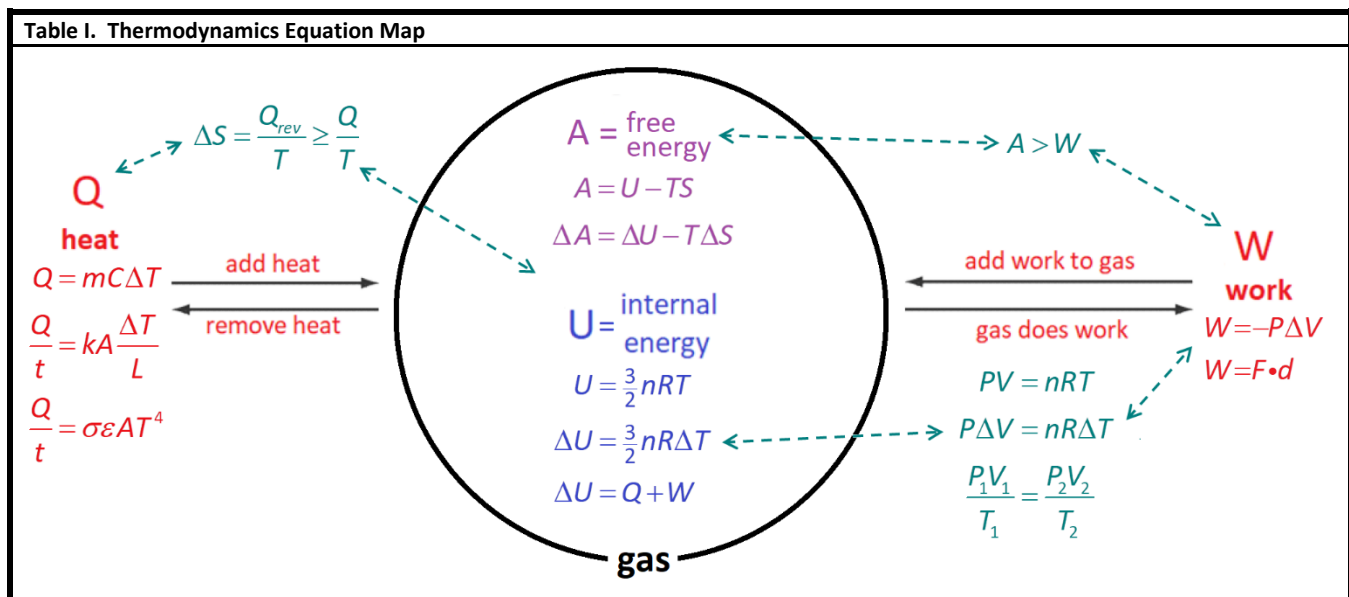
Table I. Thermodynamics Equation Map

$\Delta S = \frac{Q_{rev}}{T} \geq \frac{Q}{T}$

Q

heat

$Q = mC\Delta T$

$\frac{Q}{t} = kA\frac{\Delta T}{L}$

$\frac{Q}{t} = \sigma\varepsilon AT^4$

add heat

remove heat

A = free energy

$A = U - TS$

$\Delta A = \Delta U - T\Delta S$

U = internal energy

$U = \frac{3}{2}nRT$

$\Delta U = \frac{3}{2}nR\Delta T$

$\Delta U = Q + W$

gas

$A > W$

add work to gas

gas does work

W

work

$W = -P\Delta V$

$W = F \bullet d$

$PV = nRT$

$P\Delta V = nR\Delta T$

$\frac{P_1V_1}{T_1} = \frac{P_2V_2}{T_2}$